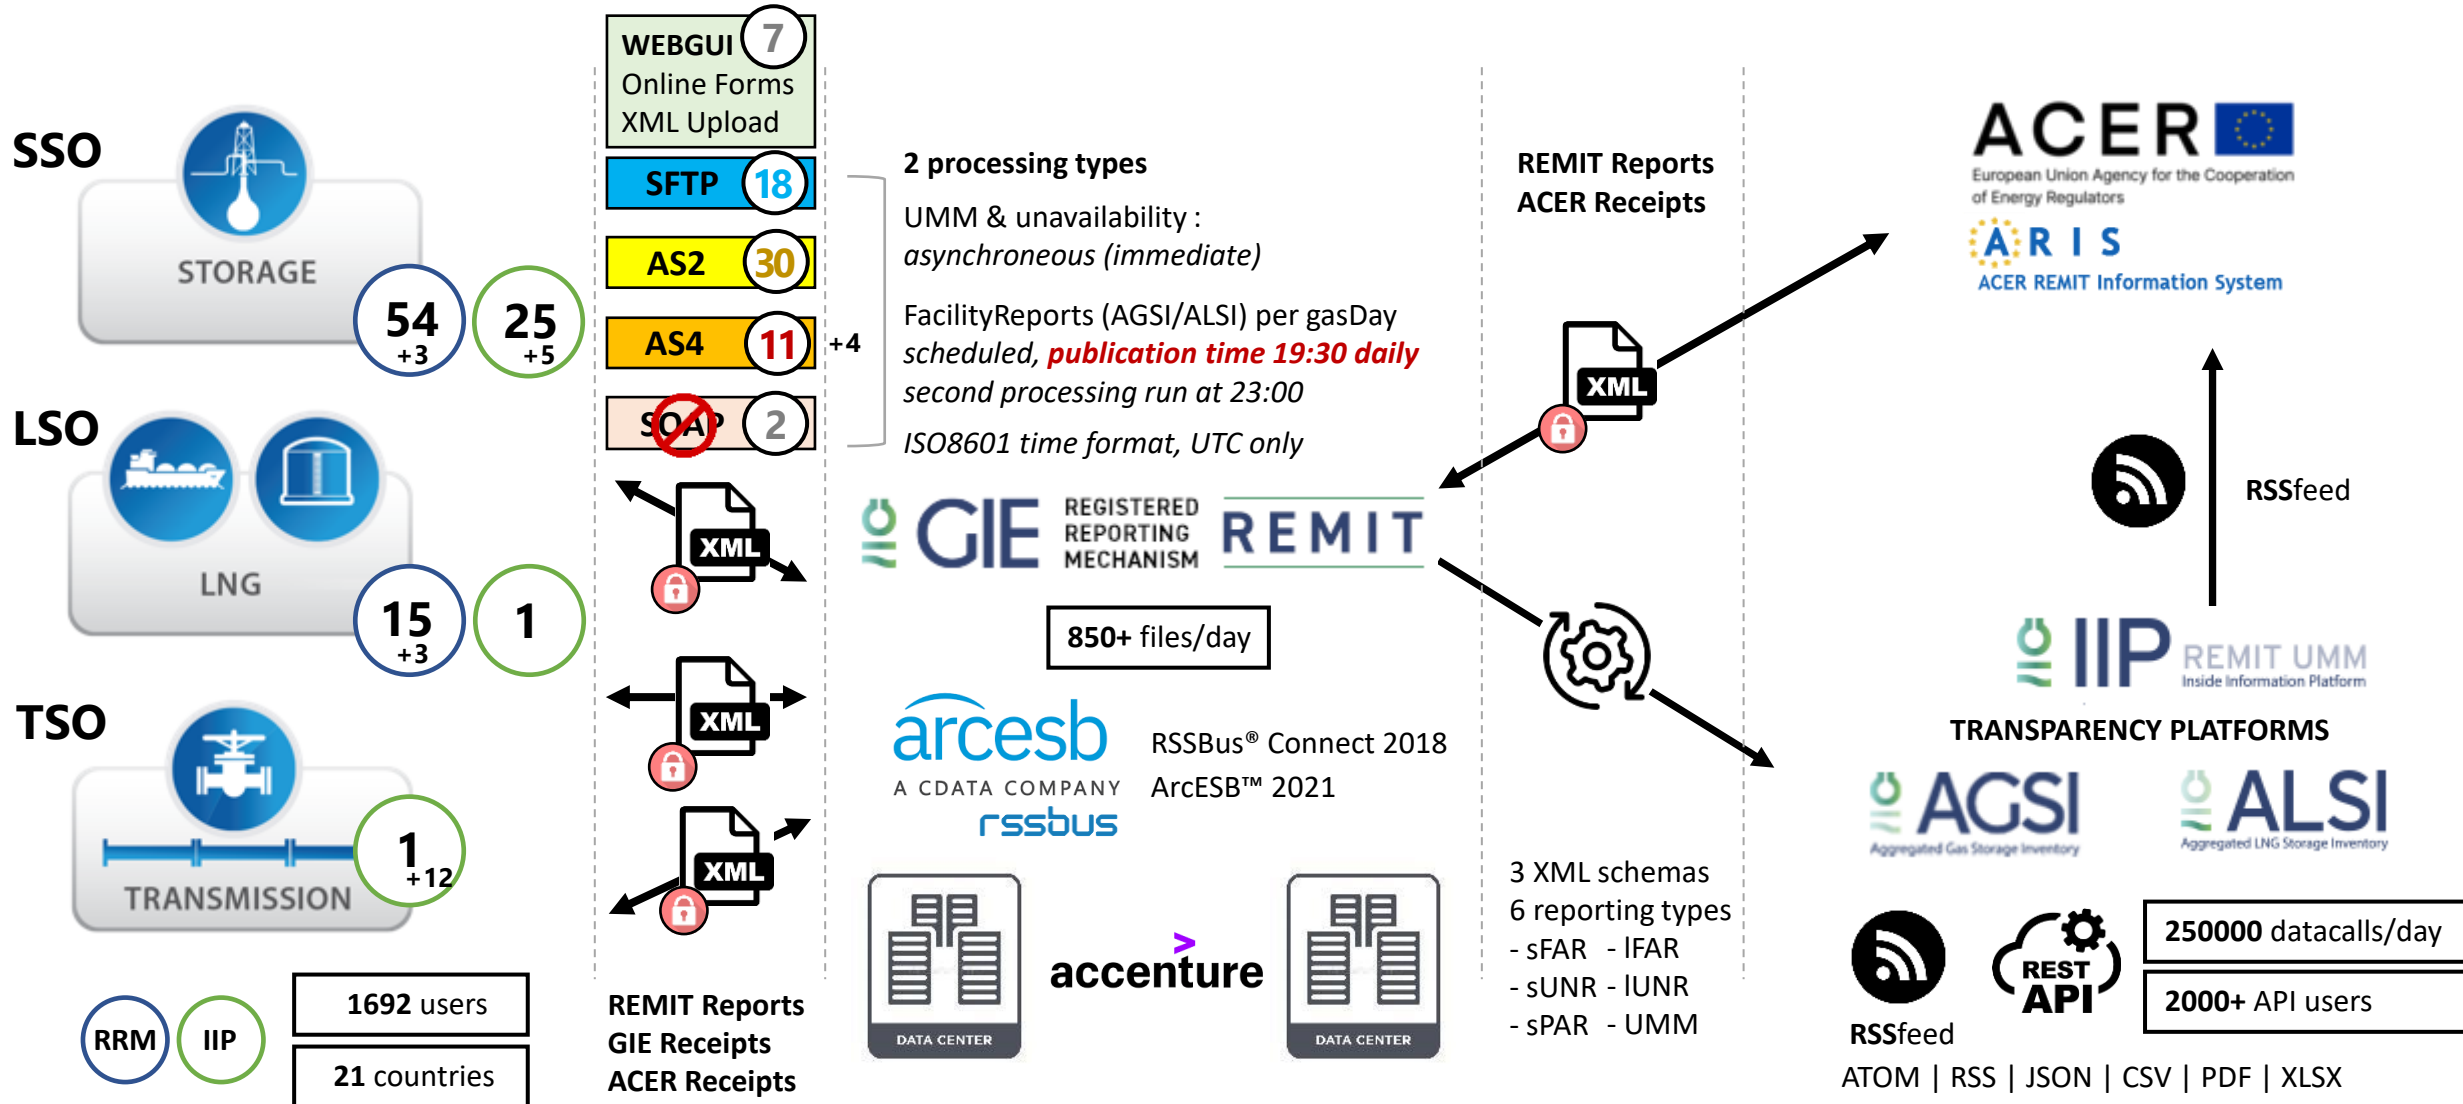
SSO

STORAGE

54
+3

25
+5

LSO

LNG

15
+3

1

TSO

TRANSMISSION

1
+12

RRM

IIP

1692 users

21 countries

WEBGUI 7
Online Forms
XML Upload

SFTP 18

AS2 30

AS4 11

+4

SOAP 2

XML

XML

XML

REMIT Reports
GIE Receipts
ACER Receipts

2 processing types

UMM & unavailability :
*asynchroneous (immediate)*

FacilityReports (AGSI/ALSI) per gasDay
*scheduled, publication time 19:30 daily*
*second processing run at 23:00*

*ISO8601 time format, UTC only*

GIE REGISTERED REPORTING MECHANISM REMIT

850+ files/day

arcesb
A CDATA COMPANY
rssbus

RSSBus® Connect 2018
ArcESB™ 2021

DATA CENTER

accenture

DATA CENTER

REMIT Reports
ACER Receipts

XML

3 XML schemas
6 reporting types
- sFAR - lFAR
- sUNR - lUNR
- sPAR - UMM

ACER
European Union Agency for the Cooperation of Energy Regulators
ARIS
ACER REMIT Information System

RSSfeed

IIP REMIT UMM
Inside Information Platform

TRANSPARENCY PLATFORMS

AGSI
Aggregated Gas Storage Inventory

ALSI
Aggregated LNG Storage Inventory

RSSfeed

REST API

250000 datacalls/day

2000+ API users

ATOM | RSS | JSON | CSV | PDF | XLSX